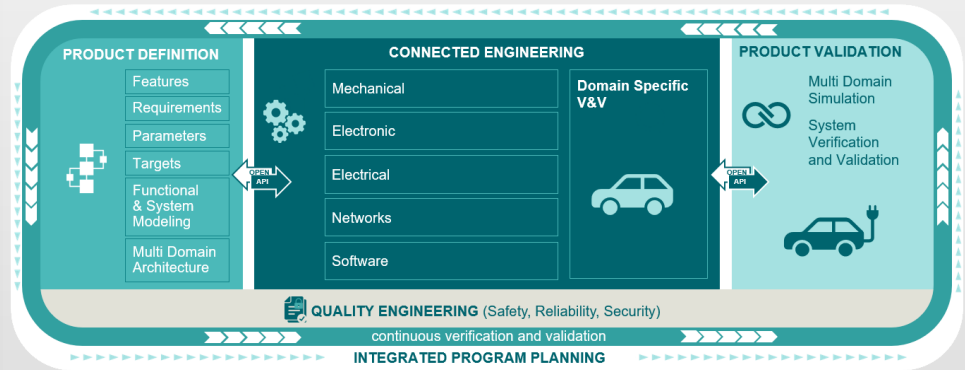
PRODUCT DEFINITION

Features

Requirements

Parameters

Targets

Functional & System Modeling

Multi Domain Architecture

OPEN API

CONNECTED ENGINEERING

Mechanical

Electronic

Electrical

Networks

Software

Domain Specific V&V

OPEN API

PRODUCT VALIDATION

Multi Domain Simulation

System Verification and Validation

QUALITY ENGINEERING (Safety, Reliability, Security)

continuous verification and validation

INTEGRATED PROGRAM PLANNING